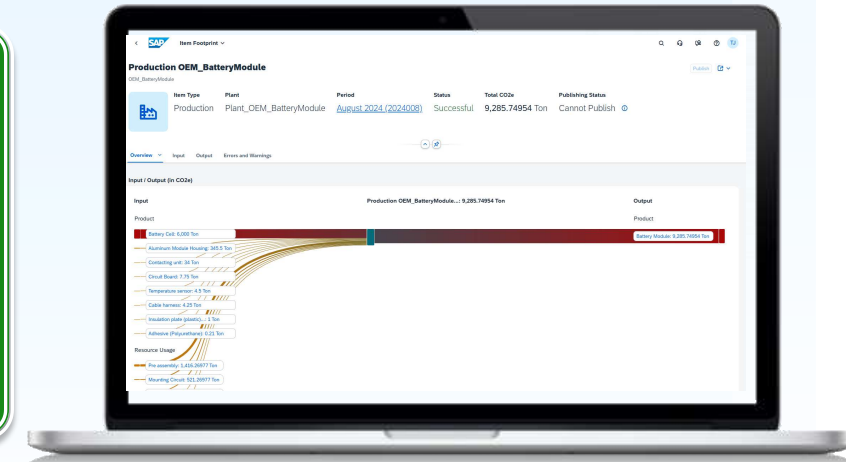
SAP Item Footprint

Production OEM_BatteryModule
OEM_BatteryModule

Publish

| Item Type | Plant | Period | Status | Total CO2e | Publishing Status |
|---|---|---|---|---|---|
| Production | Plant_OEM_BatteryModule | August 2024 (2024008) | Successful | 9,285.74954 Ton | Cannot Publish |

Overview Input Output Errors and Warnings

Input / Output (in CO2e)

Input

Production OEM_BatteryModule...: 9,285.74954 Ton

Output

Product

Product

Battery Cell: 6,000 Ton

Aluminum Module Housing: 345.5 Ton

Contacting unit: 34 Ton

Circuit Board: 7.75 Ton

Temperature sensor: 4.5 Ton

Cable harness: 4.25 Ton

Insulation plate (plastic)...: 1 Ton

Adhesive (Polyurethane): 0.21 Ton

Resource Usage

Pre assembly: 1,416.26677 Ton

Mounting Circuit: 521.26977 Ton

Battery Module: 9,285.74954 Ton